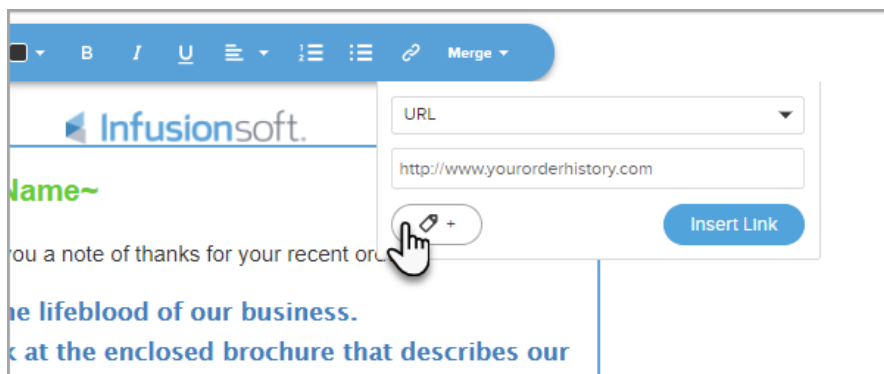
B I U Merge

Infusionsoft.

Name~

ou a note of thanks for your recent ord

he lifeblood of our business.

k at the enclosed brochure that describes our

URL

http://www.yourorderhistory.com

+

Insert Link